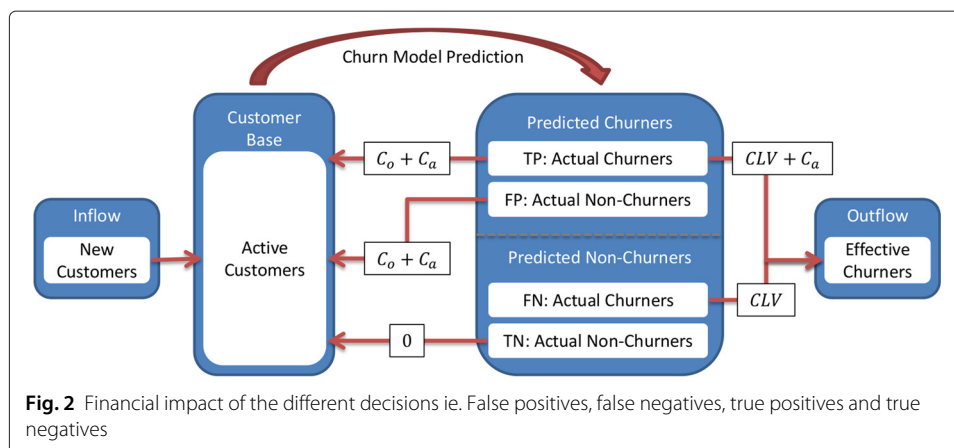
Churn Model Prediction

Inflow

New Customers

Customer Base

Active Customers

$C_o + C_a$

$C_o + C_a$

0

Predicted Churners

TP: Actual Churners

FP: Actual Non-Churners

Predicted Non-Churners

FN: Actual Churners

TN: Actual Non-Churners

$CLV + C_a$

$CLV$

Outflow

Effective Churners

**Fig. 2** Financial impact of the different decisions ie. False positives, false negatives, true positives and true negatives